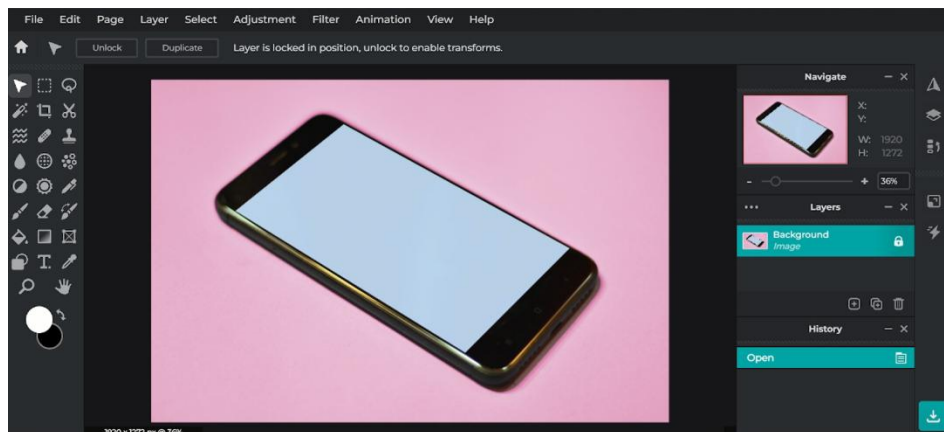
File Edit Page Layer Select Adjustment Filter Animation View Help

Unlock Duplicate Layer is locked in position, unlock to enable transforms.

Navigate

X:
Y:
W: 1920
H: 1272

36%

Layers

Background
Image

History

Open

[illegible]